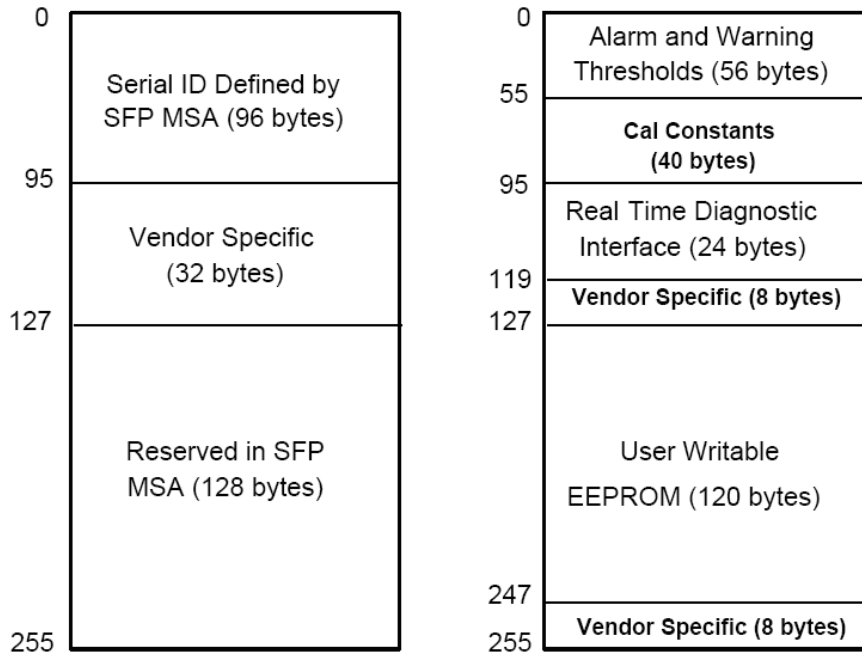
0

Serial ID Defined by SFP MSA (96 bytes)

95

Vendor Specific (32 bytes)

127

Reserved in SFP MSA (128 bytes)

255

0

Alarm and Warning Thresholds (56 bytes)

55

Cal Constants (40 bytes)

95

Real Time Diagnostic Interface (24 bytes)

119

Vendor Specific (8 bytes)

127

User Writable EEPROM (120 bytes)

247

Vendor Specific (8 bytes)

255